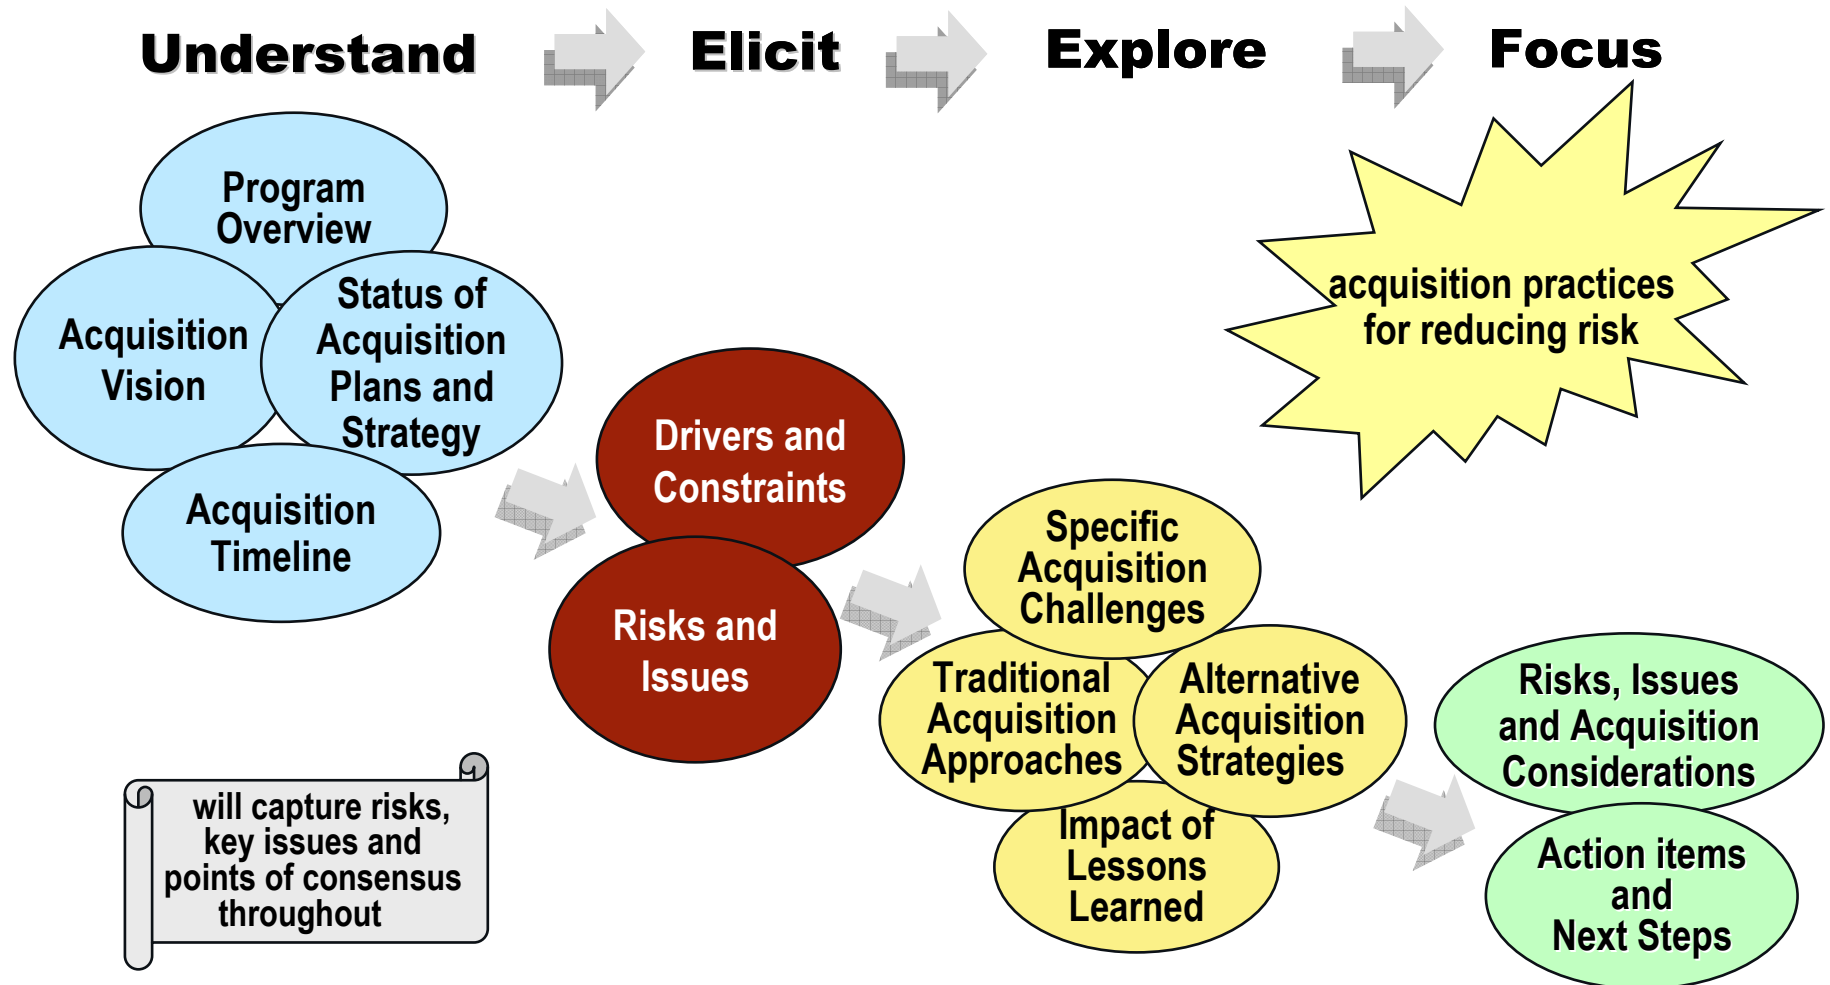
Understand

Elicit

Explore

Focus

acquisition practices for reducing risk

Program Overview

Acquisition Vision

Status of Acquisition Plans and Strategy

Acquisition Timeline

Drivers and Constraints

Risks and Issues

Specific Acquisition Challenges

Traditional Acquisition Approaches

Alternative Acquisition Strategies

Impact of Lessons Learned

Risks, Issues and Acquisition Considerations

Action items and Next Steps

will capture risks, key issues and points of consensus throughout